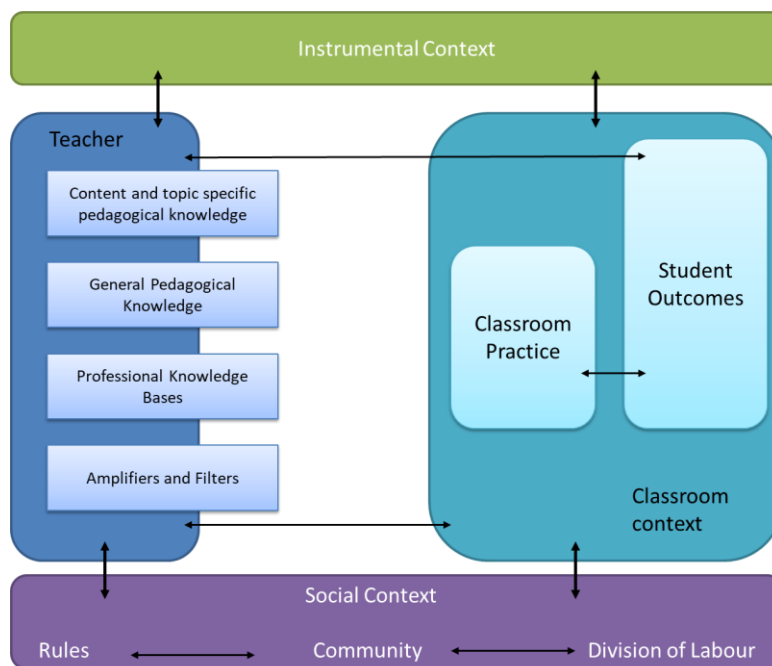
Instrumental Context

Teacher

Content and topic specific pedagogical knowledge

General Pedagogical Knowledge

Professional Knowledge Bases

Amplifiers and Filters

Student Outcomes

Classroom Practice

Classroom context

Social Context

Rules

Community

Division of Labour